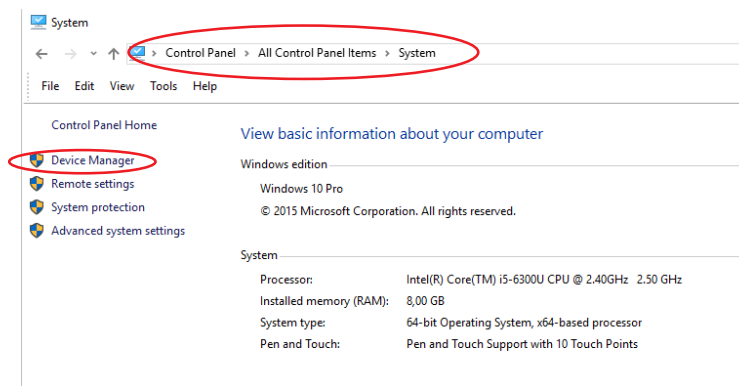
System

› Control Panel › All Control Panel Items › System

File Edit View Tools Help

Control Panel Home

Device Manager

Remote settings

System protection

Advanced system settings

View basic information about your computer

Windows edition

Windows 10 Pro

© 2015 Microsoft Corporation. All rights reserved.

System

| | |
|---|---|
| Processor: | Intel(R) Core(TM) i5-6300U CPU @ 2.40GHz 2.50 GHz |
| Installed memory (RAM): | 8,00 GB |
| System type: | 64-bit Operating System, x64-based processor |
| Pen and Touch: | Pen and Touch Support with 10 Touch Points |